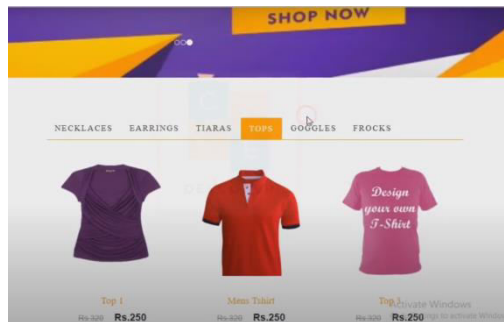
SHOP NOW

NECKLACES EARRINGS TIARAS TOPS GOGGLES FROCKS

Design your own T-Shirt

Top 1
Rs.320 Rs.250

Mens Tshirt
Rs.320 Rs.250

Top 3
Rs.320 Rs.250

Activate Windows
Go to Settings to activate Windows.